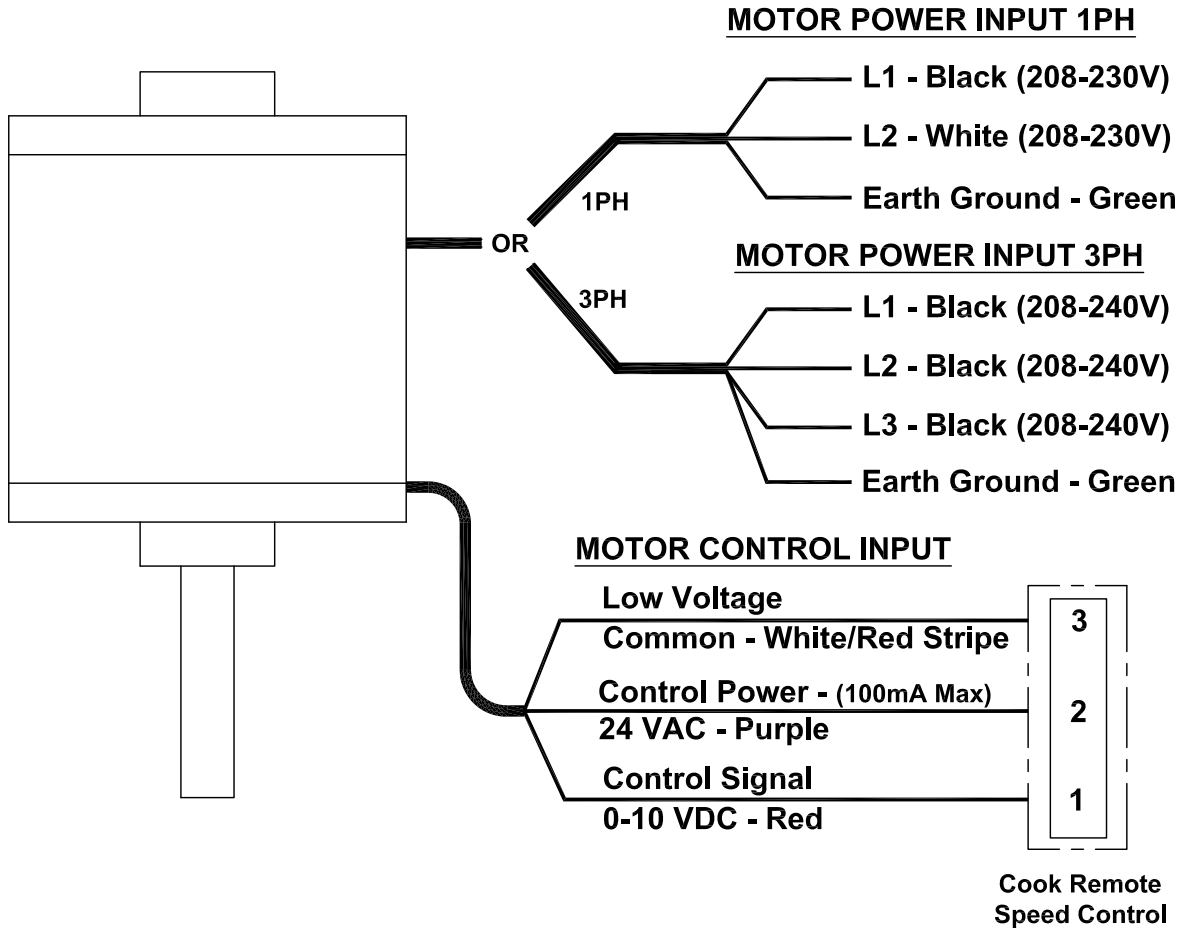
MOTOR POWER INPUT 1PH

L1 - Black (208-230V)

L2 - White (208-230V)

Earth Ground - Green

1PH

OR

MOTOR POWER INPUT 3PH

3PH

L1 - Black (208-240V)

L2 - Black (208-240V)

L3 - Black (208-240V)

Earth Ground - Green

MOTOR CONTROL INPUT

Low Voltage
Common - White/Red Stripe

3

Control Power - (100mA Max)
24 VAC - Purple

2

Control Signal
0-10 VDC - Red

1

Cook Remote
Speed Control